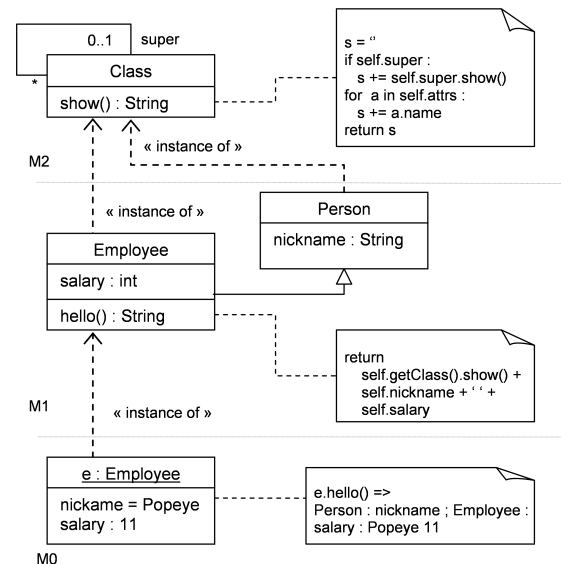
0..1 super

*

Class

show() : String

s = ‘’
if self.super :
s += self.super.show()
for a in self.attrs :
s += a.name
return s

M2

« instance of »

« instance of »

Person

nickname : String

Employee

salary : int

hello() : String

return
self.getClass().show() +
self.nickname + ‘ ‘ +
self.salary

M1

« instance of »

e : Employee

nickame = Popeye
salary : 11

e.hello() =>
Person : nickname ; Employee :
salary : Popeye 11

M0